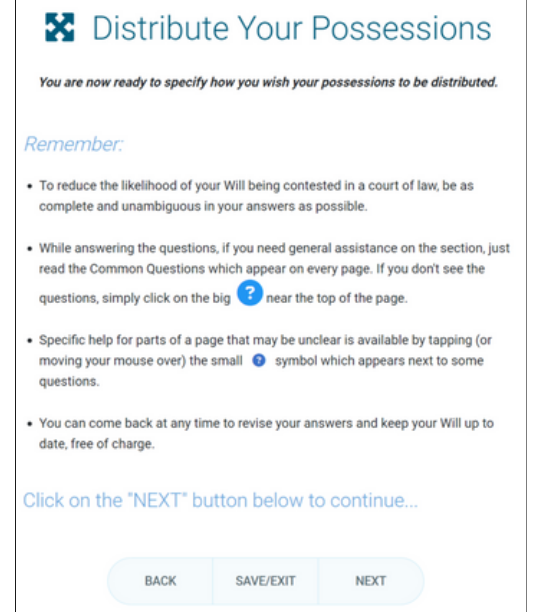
Distribute Your Possessions

You are now ready to specify how you wish your possessions to be distributed.

Remember:

• To reduce the likelihood of your Will being contested in a court of law, be as complete and unambiguous in your answers as possible.

• While answering the questions, if you need general assistance on the section, just read the Common Questions which appear on every page. If you don't see the questions, simply click on the big ? near the top of the page.

• Specific help for parts of a page that may be unclear is available by tapping (or moving your mouse over) the small ? symbol which appears next to some questions.

• You can come back at any time to revise your answers and keep your Will up to date, free of charge.

Click on the "NEXT" button below to continue...

BACK SAVE/EXIT NEXT